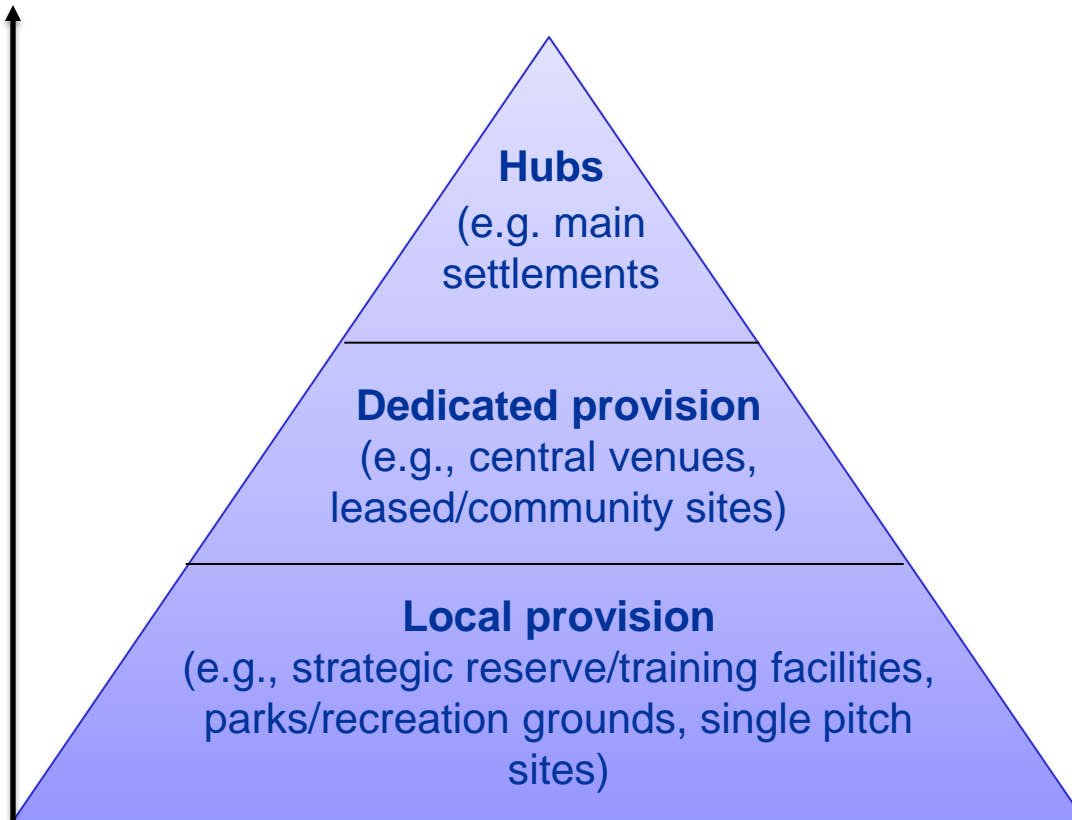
**Hubs**
(e.g. main settlements

**Dedicated provision**
(e.g., central venues, leased/community sites)

**Local provision**
(e.g., strategic reserve/training facilities, parks/recreation grounds, single pitch sites)